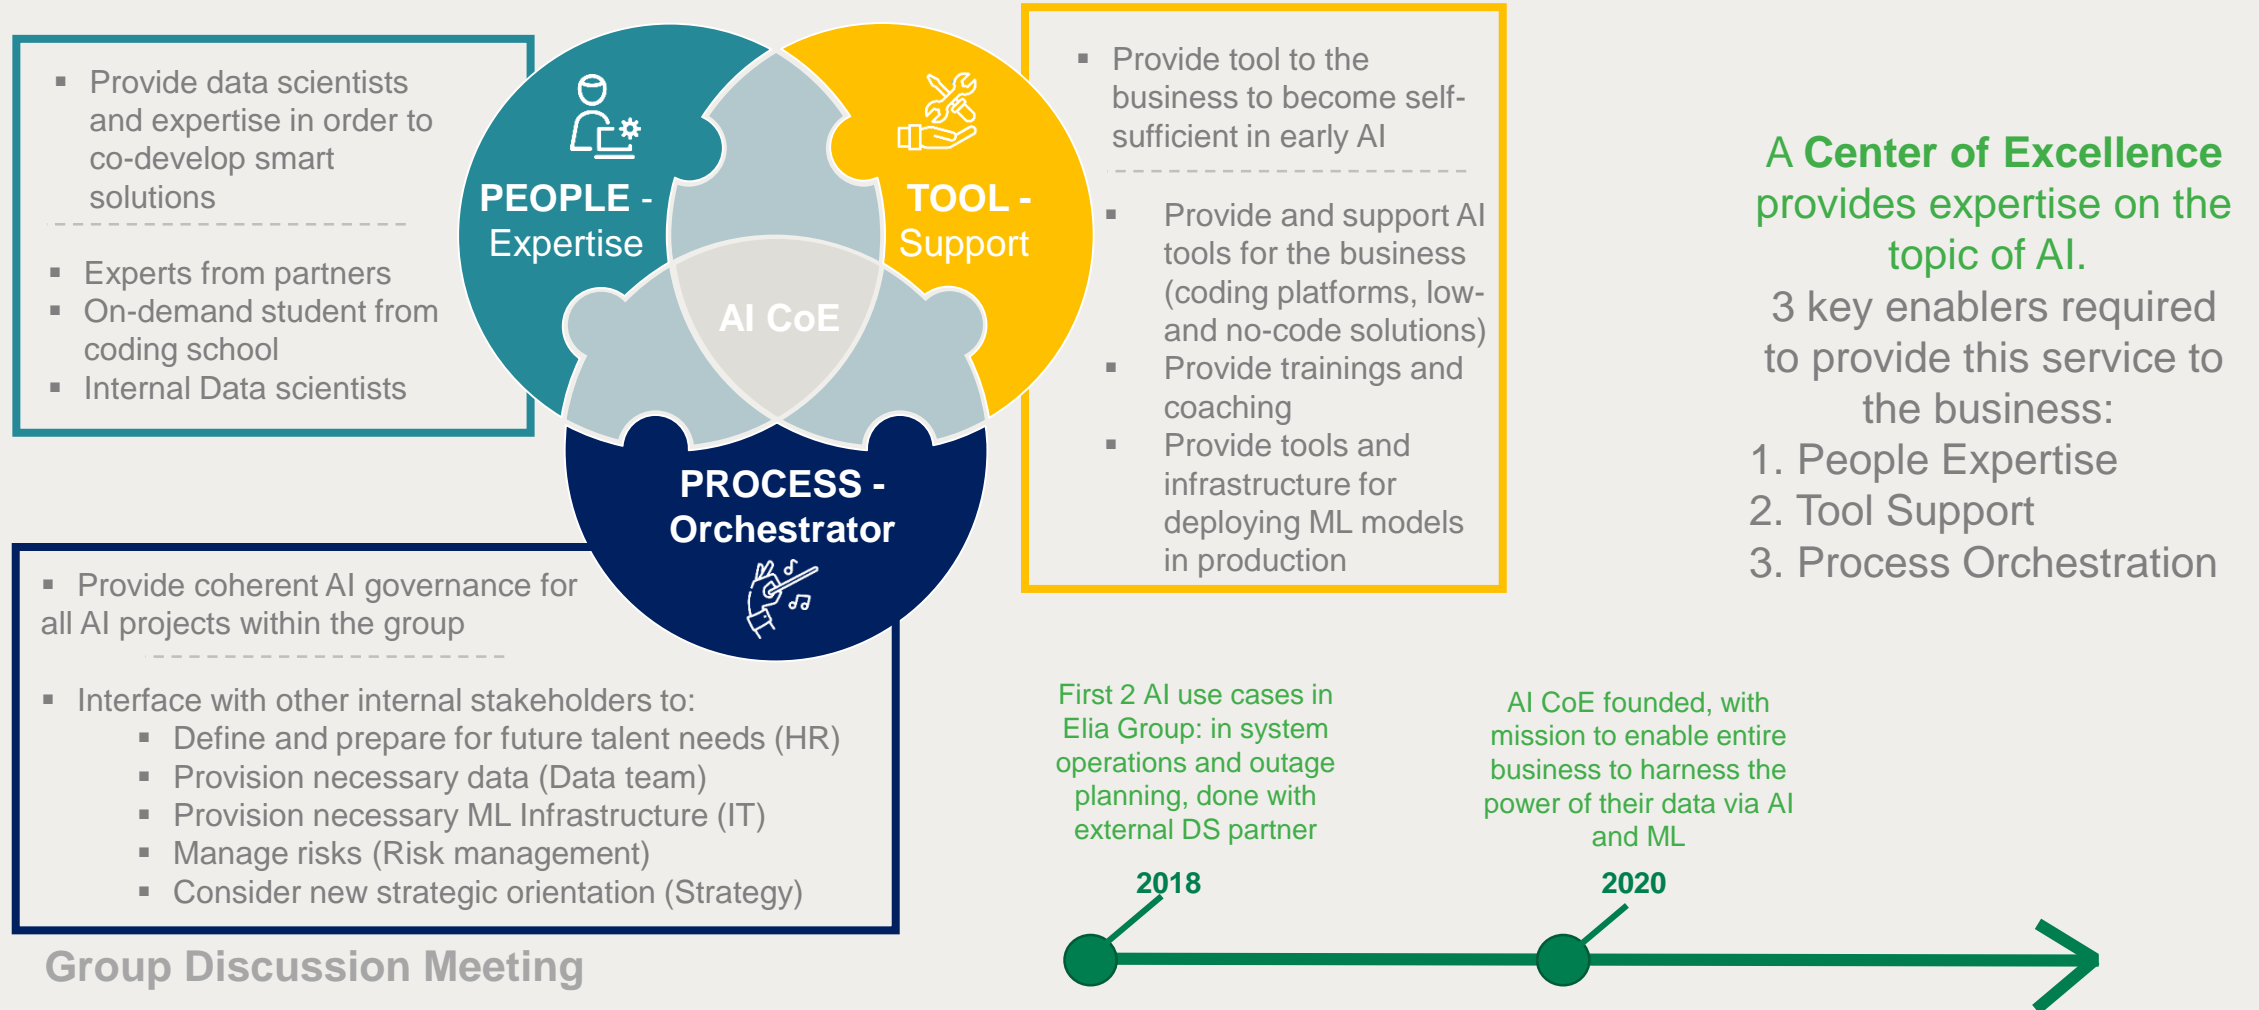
- Provide data scientists and expertise in order to co-develop smart solutions

- Experts from partners
- On-demand student from coding school
- Internal Data scientists

PEOPLE - Expertise

TOOL - Support

AI CoE

PROCESS - Orchestrator

- Provide tool to the business to become self-sufficient in early AI

- Provide and support AI tools for the business (coding platforms, low- and no-code solutions)
- Provide trainings and coaching
- Provide tools and infrastructure for deploying ML models in production

A **Center of Excellence** provides expertise on the topic of AI.

3 key enablers required to provide this service to the business:
1. People Expertise
2. Tool Support
3. Process Orchestration

- Provide coherent AI governance for all AI projects within the group

- Interface with other internal stakeholders to:
  - Define and prepare for future talent needs (HR)
  - Provision necessary data (Data team)
  - Provision necessary ML Infrastructure (IT)
  - Manage risks (Risk management)
  - Consider new strategic orientation (Strategy)

Group Discussion Meeting

First 2 AI use cases in Elia Group: in system operations and outage planning, done with external DS partner

2018

AI CoE founded, with mission to enable entire business to harness the power of their data via AI and ML

2020